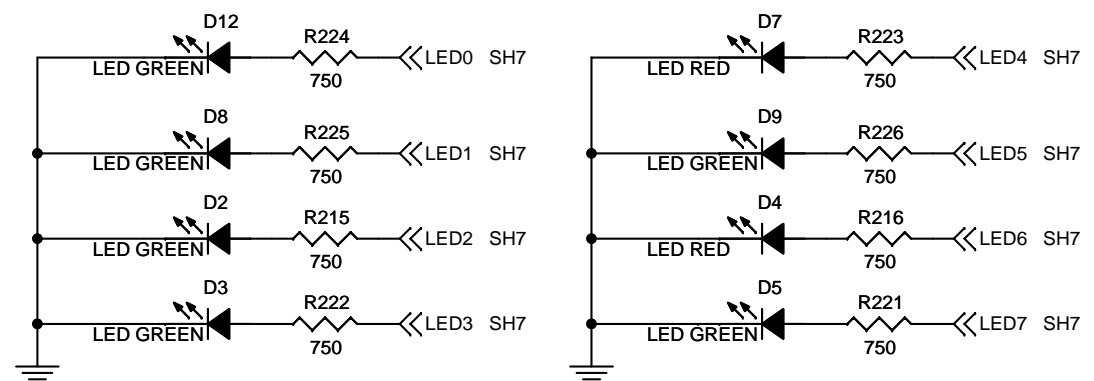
D12
LED GREEN
R224
750
LED0 SH7

D8
LED GREEN
R225
750
LED1 SH7

D2
LED GREEN
R215
750
LED2 SH7

D3
LED GREEN
R222
750
LED3 SH7

D7
LED RED
R223
750
LED4 SH7

D9
LED GREEN
R226
750
LED5 SH7

D4
LED RED
R216
750
LED6 SH7

D5
LED GREEN
R221
750
LED7 SH7